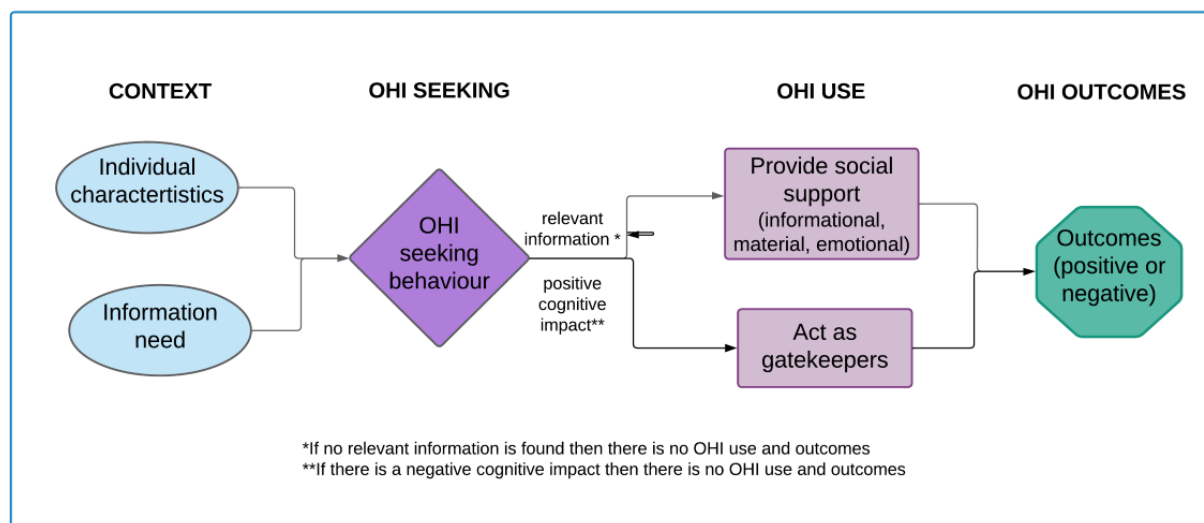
CONTEXT

OHI SEEKING

OHI USE

OHI OUTCOMES

Individual charactertistics

Information need

OHI seeking behaviour

relevant information *

positive cognitive impact**

Provide social support (informational, material, emotional)

Act as gatekeepers

Outcomes (positive or negative)

*If no relevant information is found then there is no OHI use and outcomes
**If there is a negative cognitive impact then there is no OHI use and outcomes